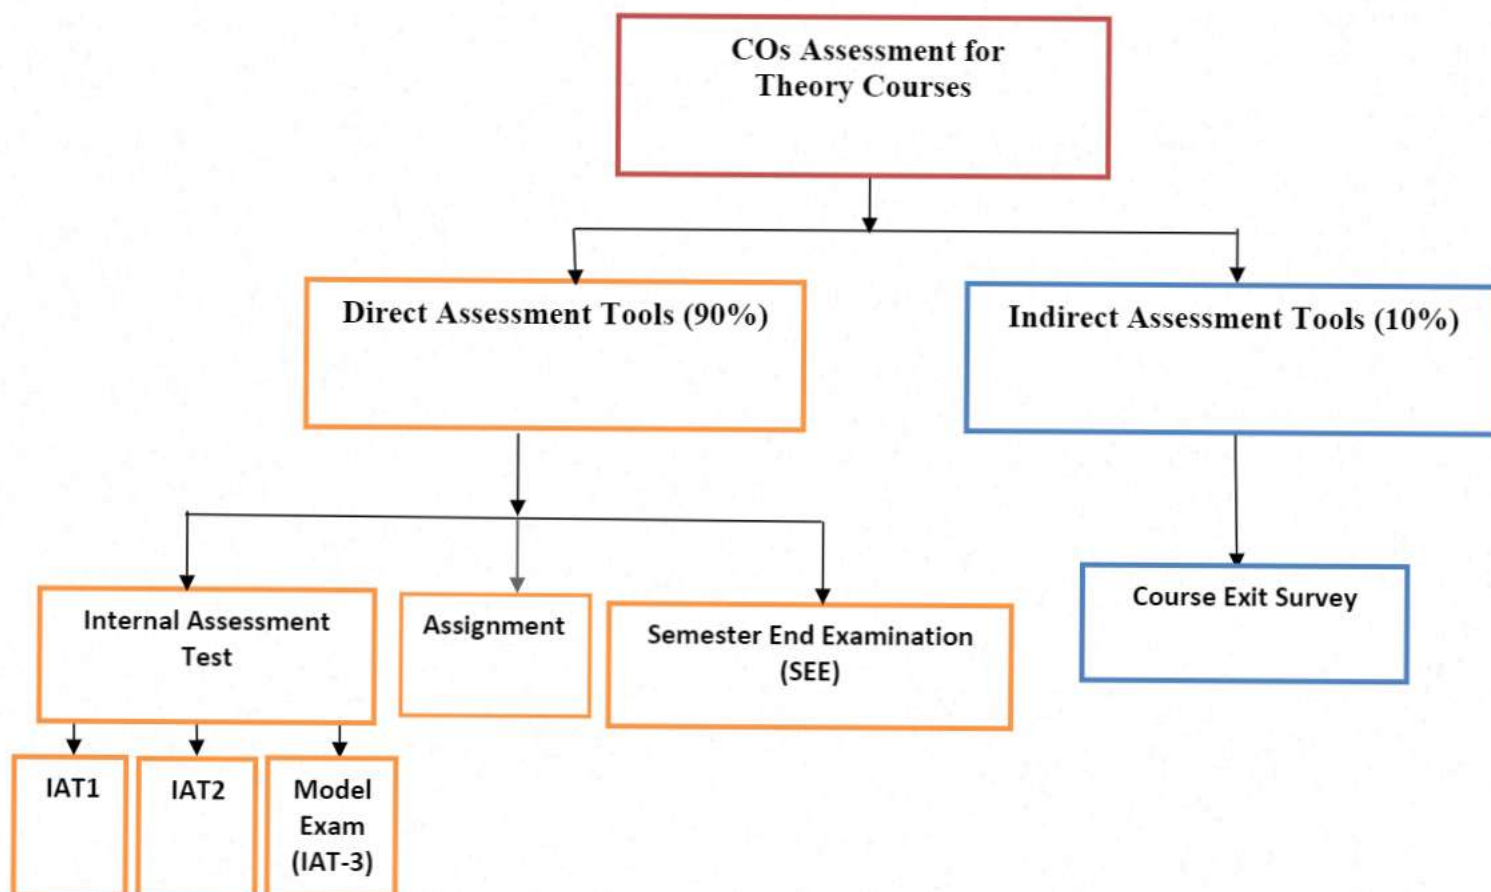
COs Assessment for Theory Courses

Direct Assessment Tools (90%)

Indirect Assessment Tools (10%)

Internal Assessment Test

Assignment

Semester End Examination (SEE)

Course Exit Survey

IAT1

IAT2

Model Exam (IAT-3)